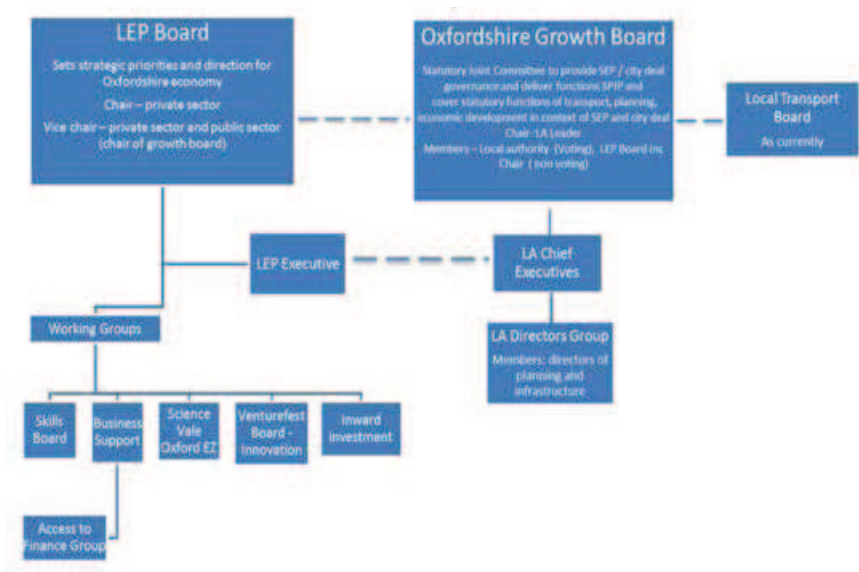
LEP Board

Sets strategic priorities and direction for Oxfordshire economy

Chair – private sector

Vice chair – private sector and public sector (chair of growth board)

Oxfordshire Growth Board

Statutory Joint Committee to provide SEP / city deal governance and deliver functions SPIP and cover statutory functions of transport, planning, economic development in context of SEP and city deal

Chair - LA Leader

Members – Local authority (Voting), LEP Board inc Chair (non voting)

Local Transport Board

As currently

LEP Executive

LA Chief Executives

LA Directors Group

Members: directors of planning and infrastructure

Working Groups

Skills Board

Business Support

Science Vale Oxford EZ

Venturefest Board - Innovation

Inward investment

Access to Finance Group